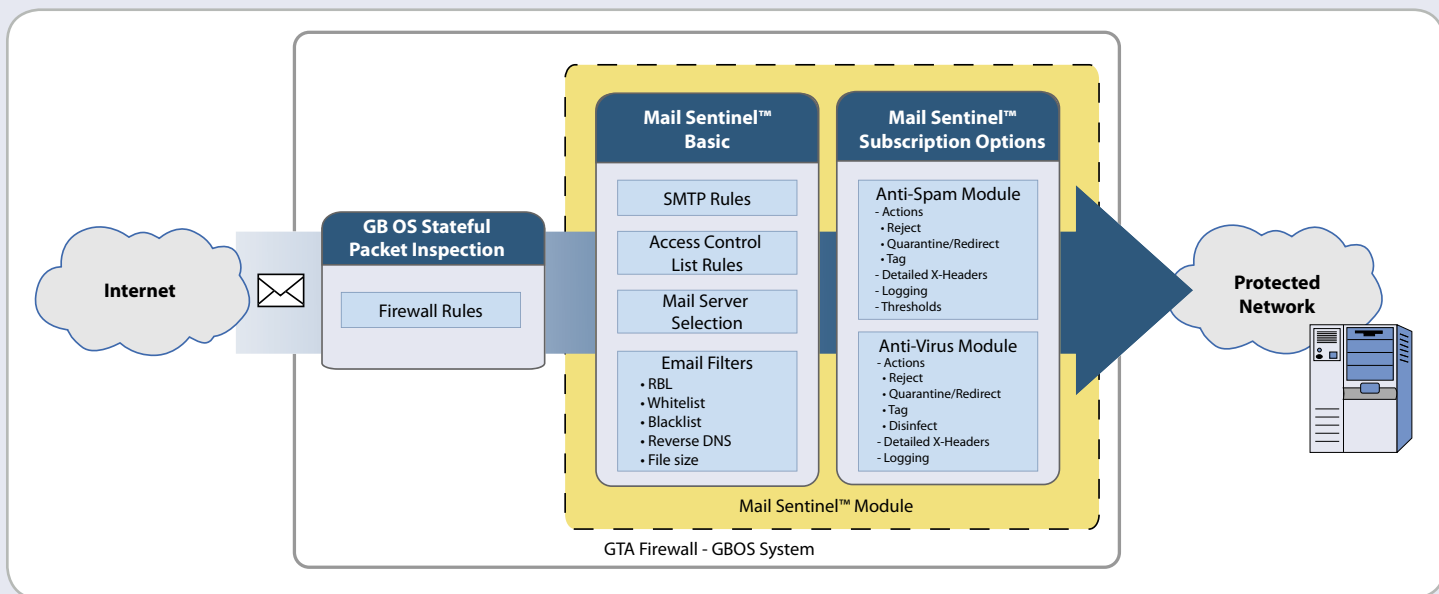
Internet

GB OS Stateful Packet Inspection

Firewall Rules

Mail Sentinel™ Basic

SMTP Rules

Access Control List Rules

Mail Server Selection

Email Filters
• RBL
• Whitelist
• Blacklist
• Reverse DNS
• File size

Mail Sentinel™ Subscription Options

Anti-Spam Module
- Actions
• Reject
• Quarantine/Redirect
• Tag
- Detailed X-Headers
- Logging
- Thresholds

Anti-Virus Module
- Actions
• Reject
• Quarantine/Redirect
• Tag
• Disinfect
- Detailed X-Headers
- Logging

Mail Sentinel™ Module

GTA Firewall - GBOS System

Protected Network